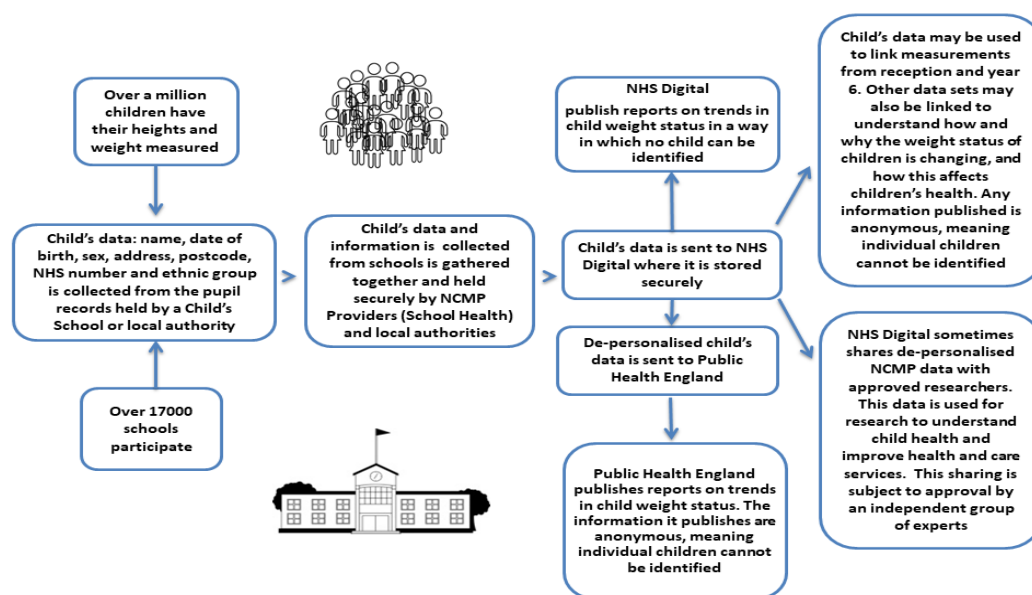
Over a million children have their heights and weight measured

Child's data: name, date of birth, sex, address, postcode, NHS number and ethnic group is collected from the pupil records held by a Child's School or local authority

Over 17000 schools participate

Child's data and information is collected from schools is gathered together and held securely by NCMP Providers (School Health) and local authorities

NHS Digital

publish reports on trends in child weight status in a way in which no child can be identified

Child's data is sent to NHS Digital where it is stored securely

De-personalised child's data is sent to Public Health England

Public Health England publishes reports on trends in child weight status. The information it publishes are anonymous, meaning individual children cannot be identified

Child's data may be used to link measurements from reception and year 6. Other data sets may also be linked to understand how and why the weight status of children is changing, and how this affects children's health. Any information published is anonymous, meaning individual children cannot be identified

NHS Digital sometimes shares de-personalised NCMP data with approved researchers. This data is used for research to understand child health and improve health and care services. This sharing is subject to approval by an independent group of experts